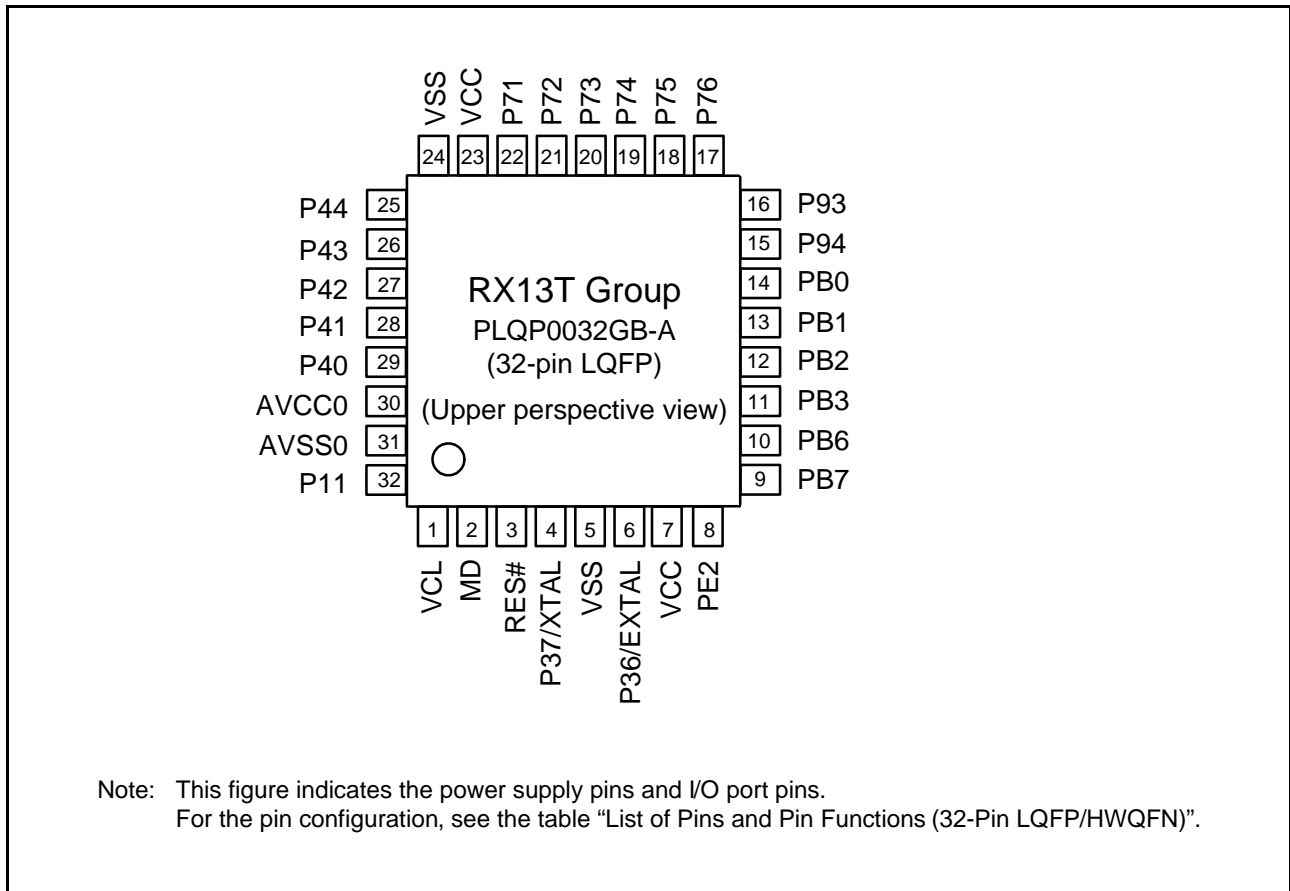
VSS VCC P71 P72 P73 P74 P75 P76

24 23 22 21 20 19 18 17

P44 25
P43 26
P42 27
P41 28
P40 29
AVCC0 30
AVSS0 31
P11 32

RX13T Group
PLQP0032GB-A
(32-pin LQFP)

(Upper perspective view)

16 P93
15 P94
14 PB0
13 PB1
12 PB2
11 PB3
10 PB6
9 PB7

1 2 3 4 5 6 7 8

VCL MD RES# P37/XTAL VSS P36/EXTAL VCC PE2

Note: This figure indicates the power supply pins and I/O port pins.
For the pin configuration, see the table "List of Pins and Pin Functions (32-Pin LQFP/HWQFN)".